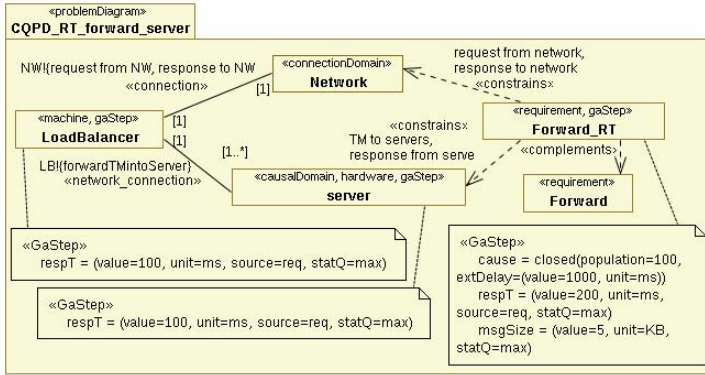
«problemDiagram»
CQPD_RT_forward_server

NW!{request from NW, response to NW}
«connection»

«connectionDomain»
Network

request from network,
response to network
«constrains»

[1]

«machine, gaStep»
LoadBalancer

[1]

«requirement, gaStep»
Forward_RT

«constrains»
TM to servers,
response from serve

«complements»

[1..*]

LB!{forwardTMintoServer}
«network_connection»

«causalDomain, hardware, gaStep»
server

«requirement»
Forward

«GaStep»
respT = (value=100, unit=ms, source=req, statQ=max)

«GaStep»
respT = (value=100, unit=ms, source=req, statQ=max)

«GaStep»
cause = closed(population=100, extDelay=(value=1000, unit=ms))
respT = (value=200, unit=ms, source=req, statQ=max)
msgSize = (value=5, unit=KB, statQ=max)